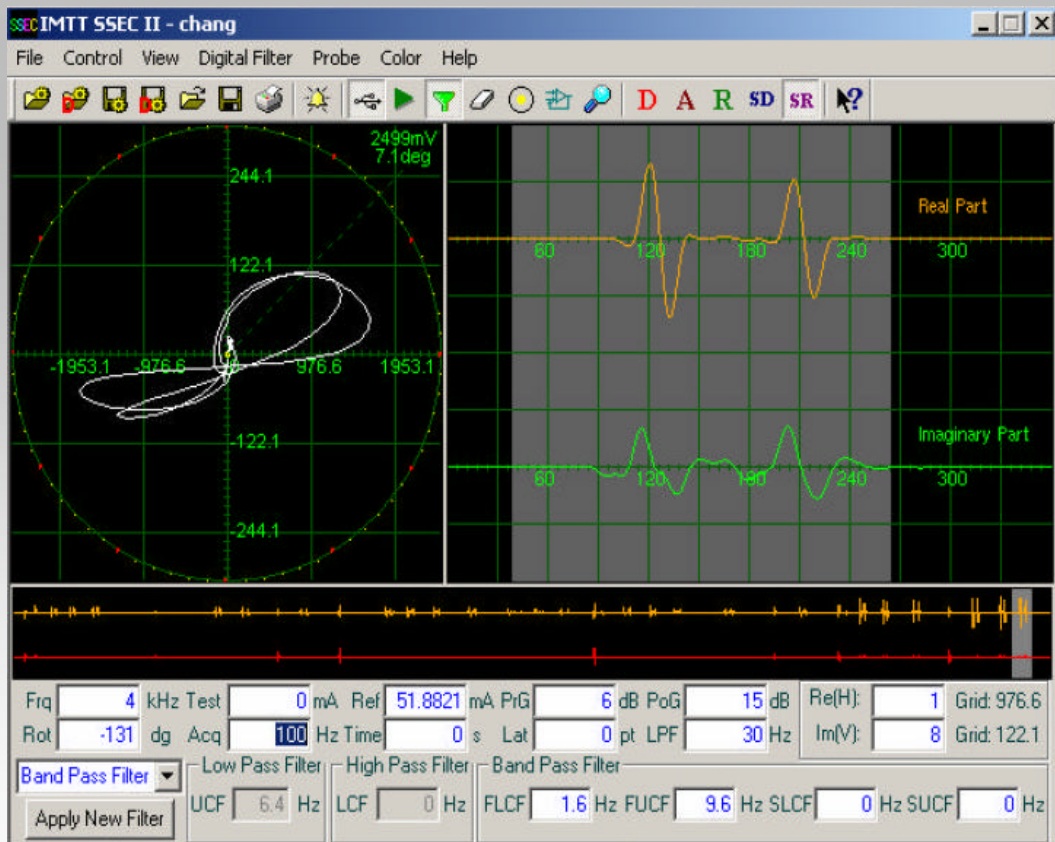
SSEC IMTT SSEC II - chang

File Control View Digital Filter Probe Color Help

D A R SD SR

2499mV
7.1deg

244.1
122.1
-1953.1 -976.6 976.6 1953.1
-122.1
-244.1

Real Part
60 120 180 240 300

Imaginary Part
60 120 180 240 300

Frq 4 kHz Test 0 mA Ref 51.8821 mA PrG 6 dB PoG 15 dB Re(H): 1 Grid: 976.6
Rot -131 dg Acq 100 Hz Time 0 s Lat 0 pt LPF 30 Hz Im(V): 8 Grid: 122.1

Band Pass Filter
Apply New Filter

Low Pass Filter
UCF 6.4 Hz

High Pass Filter
LCF 0 Hz

Band Pass Filter
FLCF 1.6 Hz FUCF 9.6 Hz SLCF 0 Hz SUCF 0 Hz